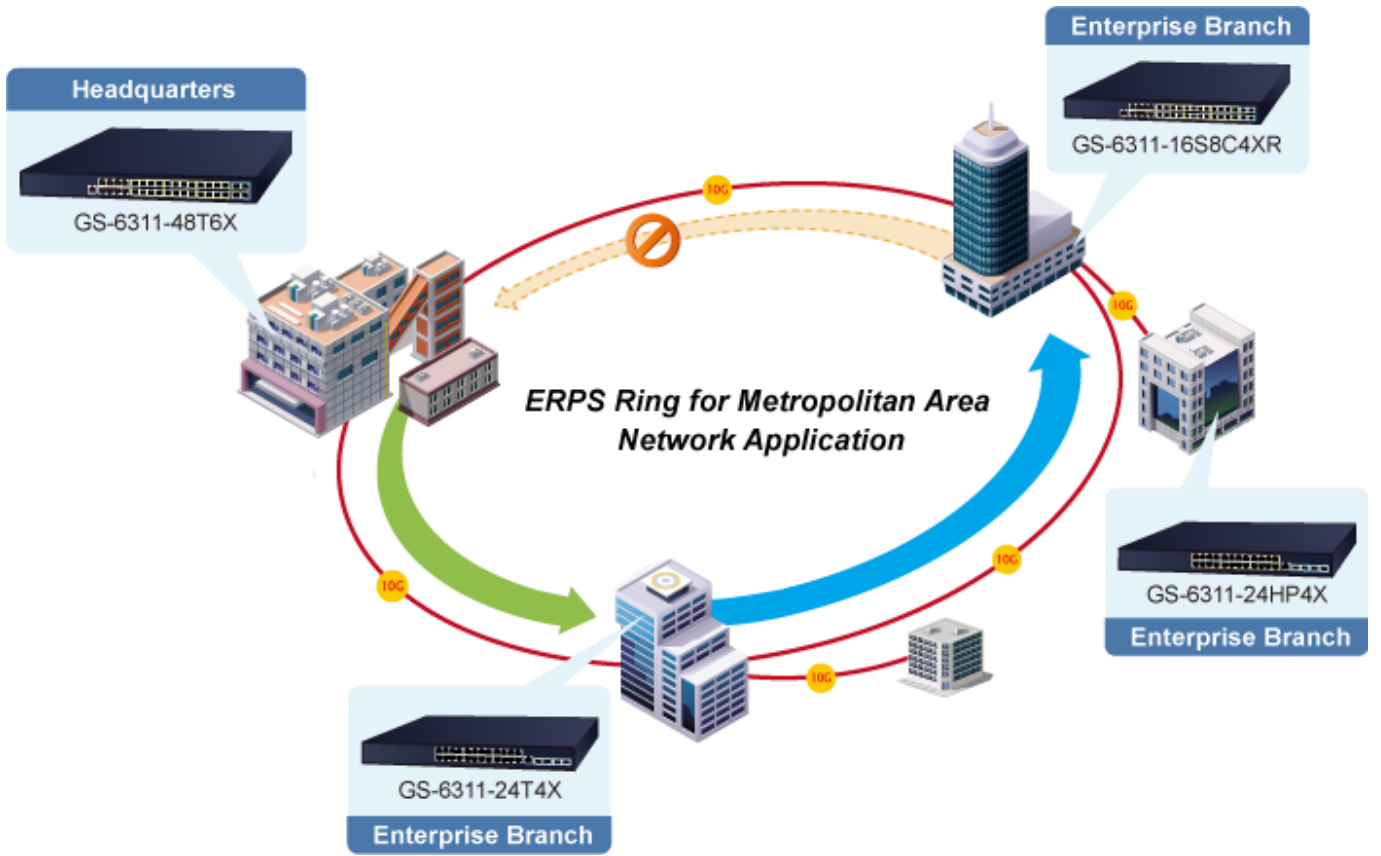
Enterprise Branch

GS-6311-16S8C4XR

Headquarters

GS-6311-48T6X

10G

10G

ERPS Ring for Metropolitan Area Network Application

10G

10G

10G

GS-6311-24HP4X

Enterprise Branch

GS-6311-24T4X

Enterprise Branch